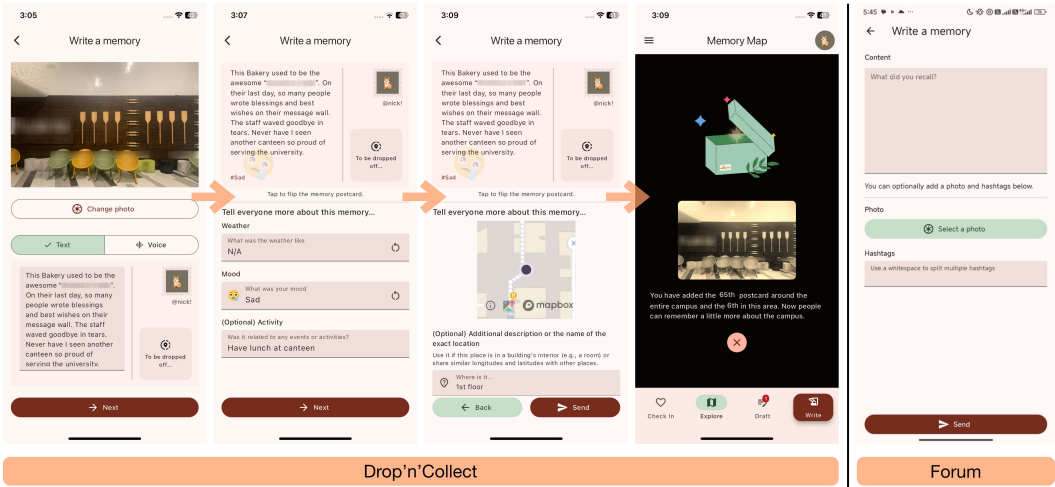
3:05

Write a memory

Change photo

Text

Voice

This Bakery used to be the awesome "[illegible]". On their last day, so many people wrote blessings and best wishes on their message wall. The staff waved goodbye in tears. Never have I seen another canteen so proud of serving the university.

@nick!

To be dropped off...

Next

3:07

Write a memory

This Bakery used to be the awesome "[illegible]". On their last day, so many people wrote blessings and best wishes on their message wall. The staff waved goodbye in tears. Never have I seen another canteen so proud of serving the university.

@nick!

To be dropped off...

#Sad

Tap to flip the memory postcard.

Tell everyone more about this memory...

Weather

What was the weather like

N/A

Mood

What was your mood

Sad

(Optional) Activity

Was it related to any events or activities?

Have lunch at canteen

Next

3:09

Write a memory

This Bakery used to be the awesome "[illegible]". On their last day, so many people wrote blessings and best wishes on their message wall. The staff waved goodbye in tears. Never have I seen another canteen so proud of serving the university.

@nick!

To be dropped off...

#Sad

Tap to flip the memory postcard.

Tell everyone more about this memory...

mapbox

(Optional) Additional description or the name of the exact location

Use it if this place is in a building's interior (e.g., a room) or share similar longitudes and latitudes with other places.

Where is it...

1st floor

Back

Send

3:09

Memory Map

You have added the 65th postcard around the entire campus and the 6th in this area. Now people can remember a little more about the campus.

Check In

Explore

Draft

Write

5:45

Write a memory

Content

What did you recall?

You can optionally add a photo and hashtags below.

Photo

Select a photo

Hashtags

Use a whitespace to split multiple hashtags

Send

Drop'n'Collect

Forum